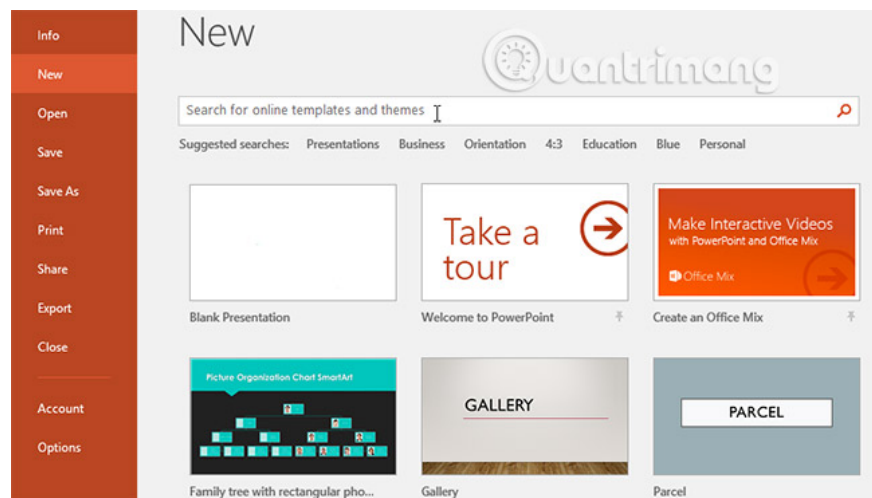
Info

New

Open

Save

Save As

Print

Share

Export

Close

Account

Options

New

Quantrimang

Search for online templates and themes

Suggested searches: Presentations Business Orientation 4:3 Education Blue Personal

Blank Presentation

Take a tour

Welcome to PowerPoint

Make Interactive Videos with PowerPoint and Office Mix

Office Mix

Create an Office Mix

Picture Organization Chart SmartArt

Family tree with rectangular pho...

GALLERY

Gallery

PARCEL

Parcel